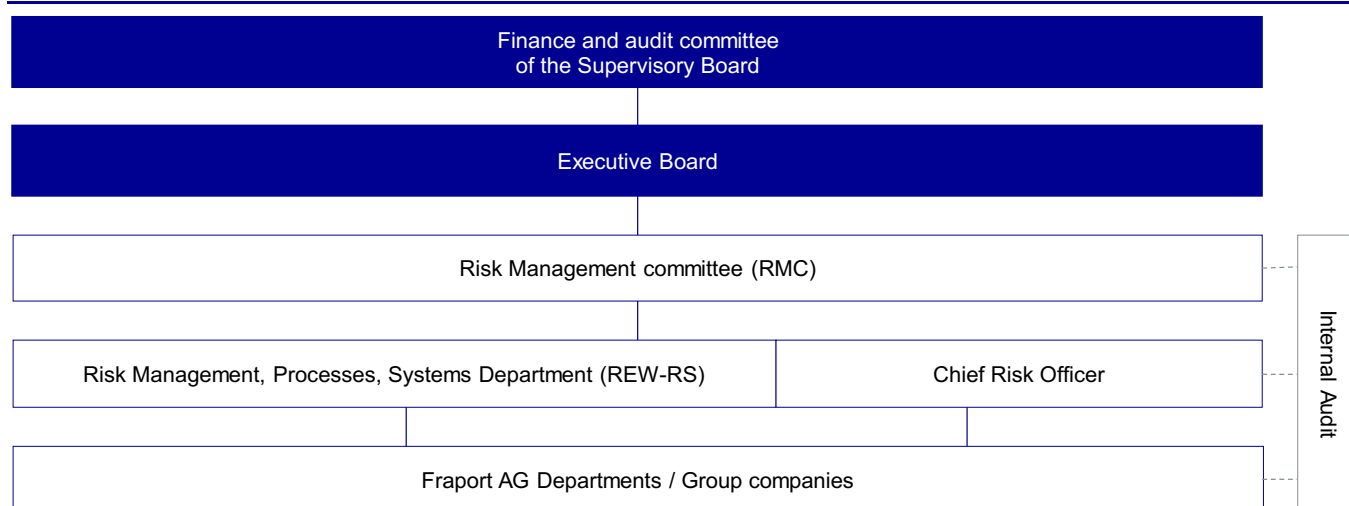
Finance and audit committee of the Supervisory Board

Executive Board

Risk Management committee (RMC)

Risk Management, Processes, Systems Department (REW-RS)

Chief Risk Officer

Fraport AG Departments / Group companies

Internal Audit